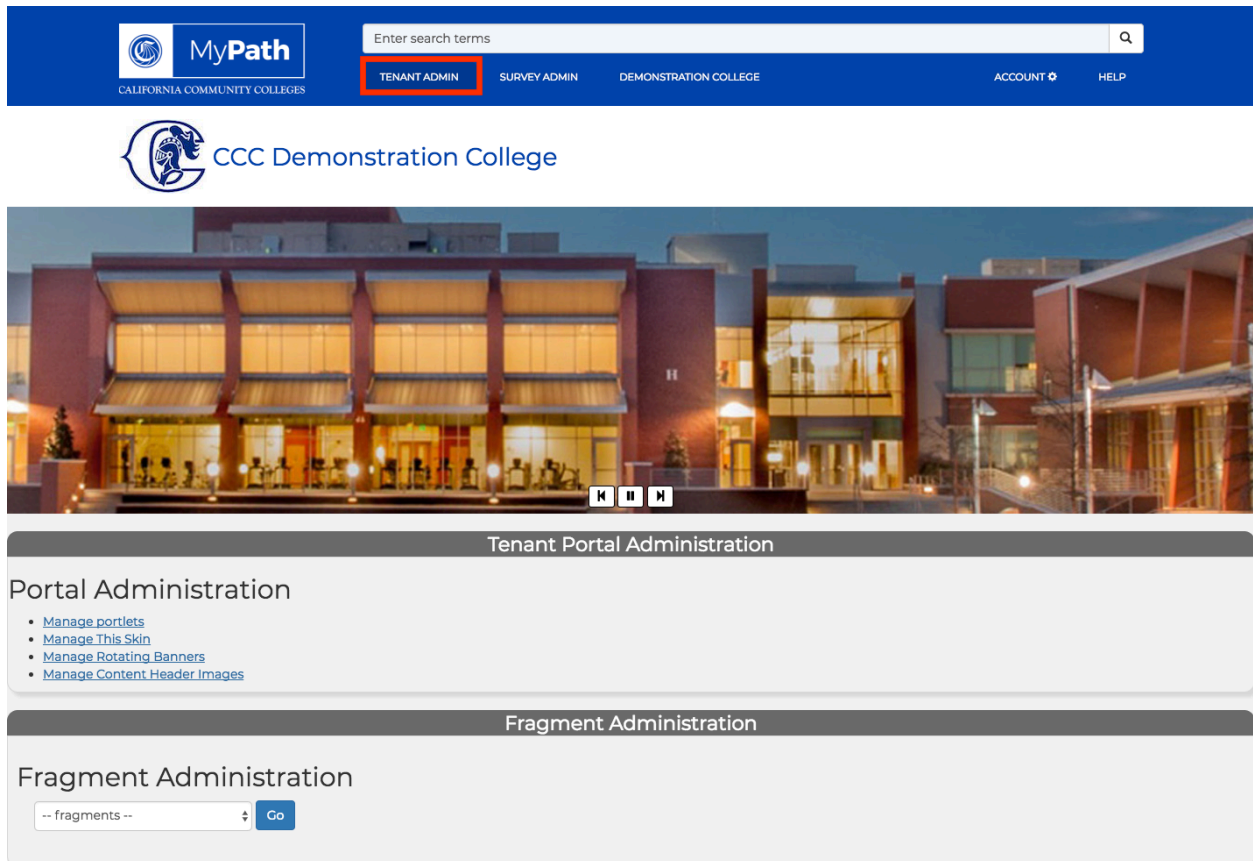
MyPath
CALIFORNIA COMMUNITY COLLEGES

Enter search terms

TENANT ADMIN SURVEY ADMIN DEMONSTRATION COLLEGE ACCOUNT HELP

CCC Demonstration College

H

Tenant Portal Administration

Portal Administration

- Manage portlets
- Manage This Skin
- Manage Rotating Banners
- Manage Content Header Images

Fragment Administration

Fragment Administration

-- fragments -- Go